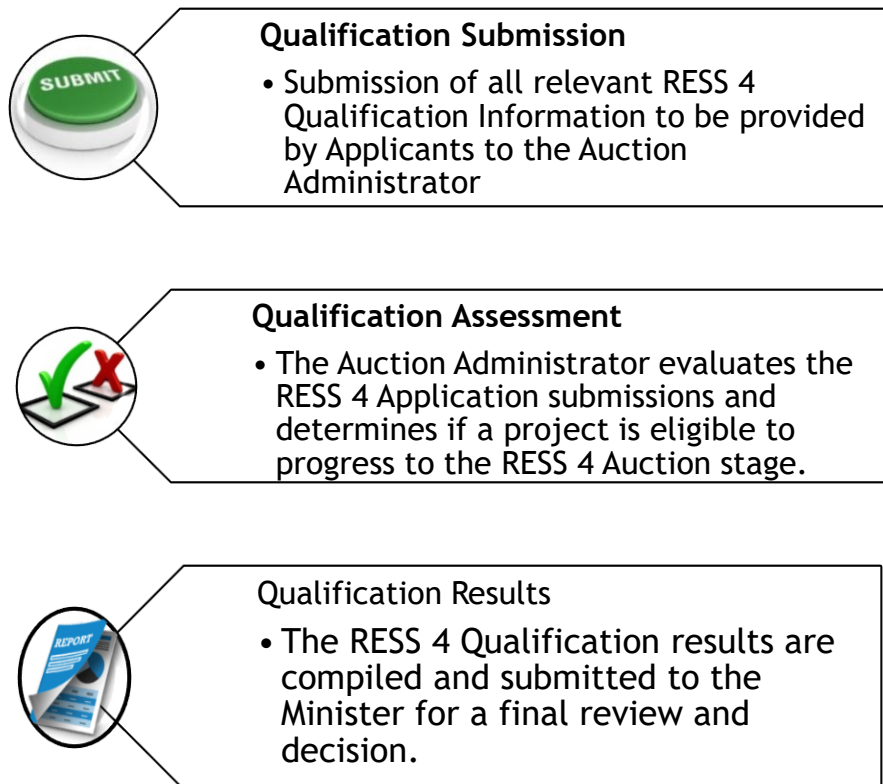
SUBMIT

Qualification Submission

• Submission of all relevant RESS 4 Qualification Information to be provided by Applicants to the Auction Administrator

Qualification Assessment

• The Auction Administrator evaluates the RESS 4 Application submissions and determines if a project is eligible to progress to the RESS 4 Auction stage.

REPORT

Qualification Results

• The RESS 4 Qualification results are compiled and submitted to the Minister for a final review and decision.